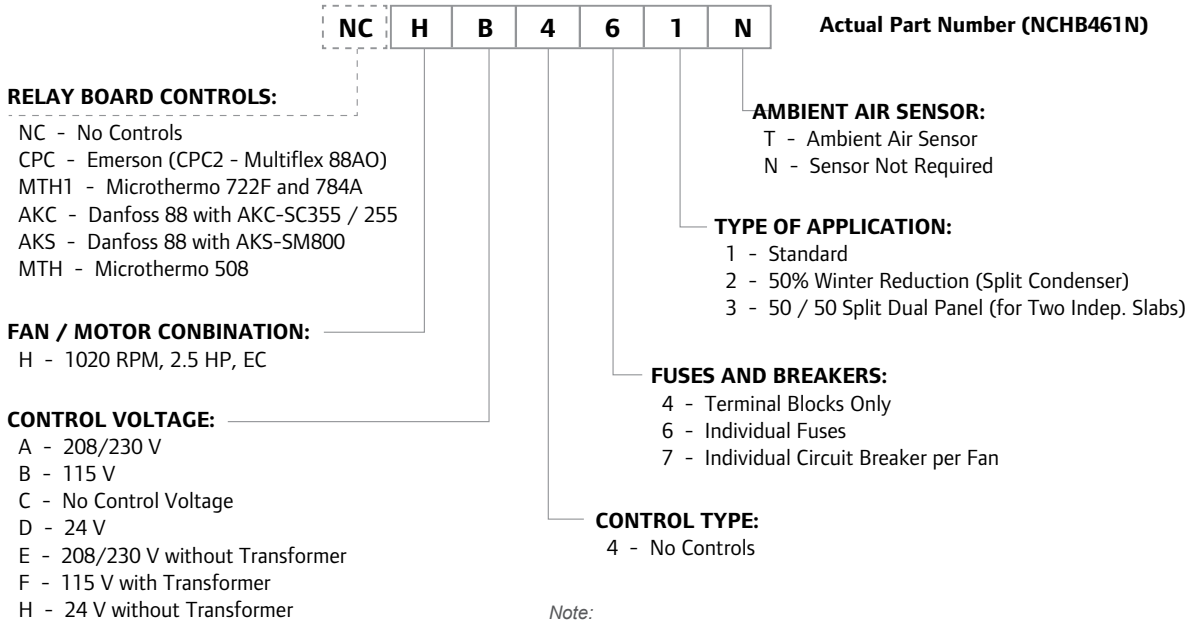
NC H B 4 6 1 N

Actual Part Number (NCHB461N)

RELAY BOARD CONTROLS:
NC - No Controls
CPC - Emerson (CPC2 - Multiflex 88AO)
MTH1 - Microthermo 722F and 784A
AKC - Danfoss 88 with AKC-SC355 / 255
AKS - Danfoss 88 with AKS-SM800
MTH - Microthermo 508

FAN / MOTOR CONBINATION:
H - 1020 RPM, 2.5 HP, EC

CONTROL VOLTAGE:
A - 208/230 V
B - 115 V
C - No Control Voltage
D - 24 V
E - 208/230 V without Transformer
F - 115 V with Transformer
H - 24 V without Transformer

AMBIENT AIR SENSOR:
T - Ambient Air Sensor
N - Sensor Not Required

TYPE OF APPLICATION:
1 - Standard
2 - 50% Winter Reduction (Split Condenser)
3 - 50 / 50 Split Dual Panel (for Two Indep. Slabs)

FUSES AND BREAKERS:
4 - Terminal Blocks Only
6 - Individual Fuses
7 - Individual Circuit Breaker per Fan

CONTROL TYPE:
4 - No Controls

Note: